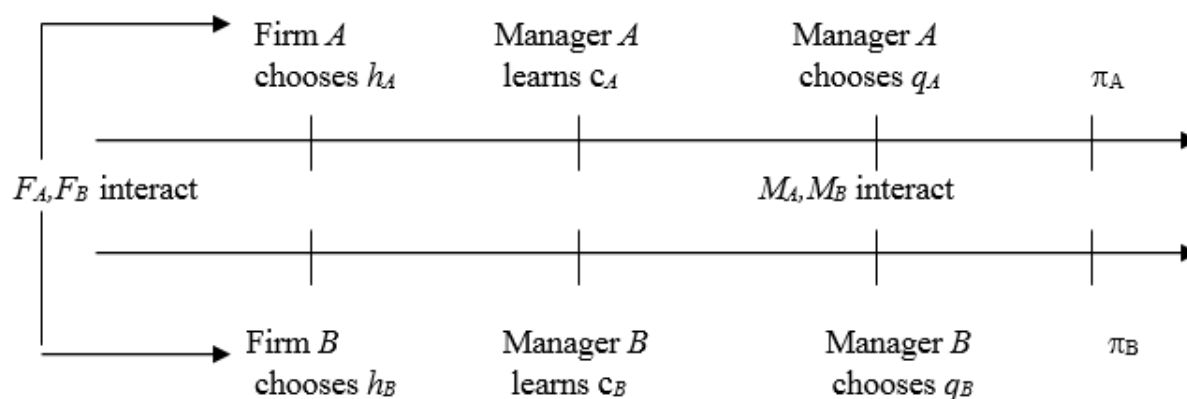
Firm $A$ chooses $h_A$

Manager $A$ learns $c_A$

Manager $A$ chooses $q_A$

$\pi_A$

$F_A, F_B$ interact

$M_A, M_B$ interact

Firm $B$ chooses $h_B$

Manager $B$ learns $c_B$

Manager $B$ chooses $q_B$

$\pi_B$